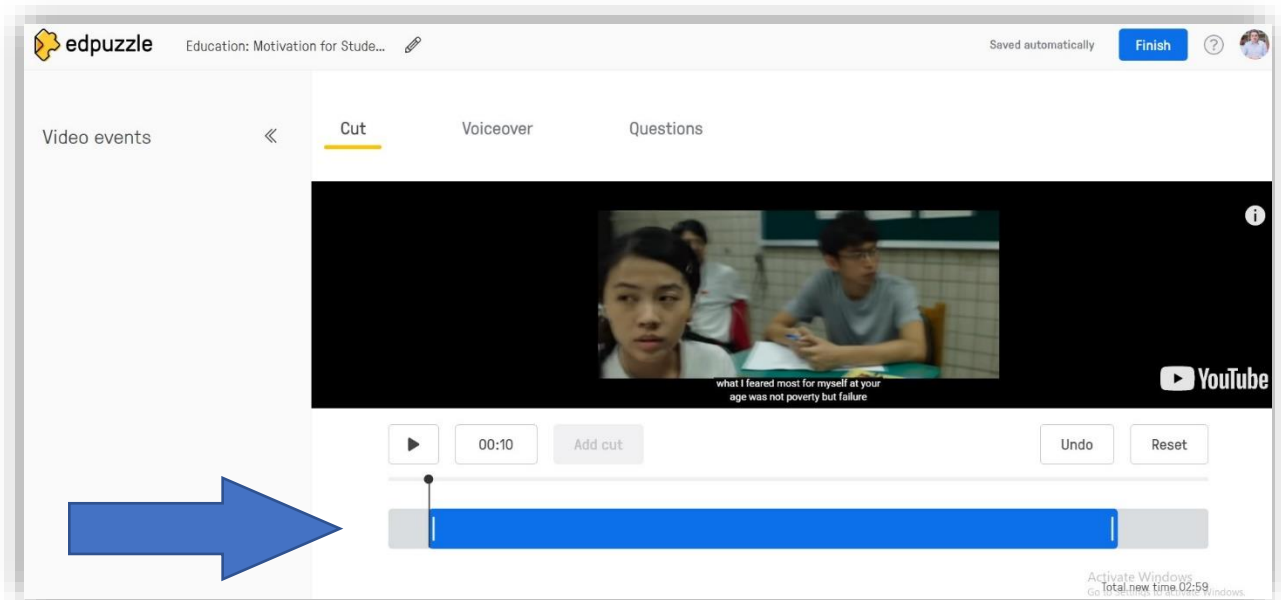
edpuzzle Education: Motivation for Stude...

Saved automatically Finish ?

Video events «

Cut Voiceover Questions

what I feared most for myself at your age was not poverty but failure

YouTube

00:10 Add cut Undo Reset

Activate Windows
Go to Settings to activate Windows.
Total new time 02:59